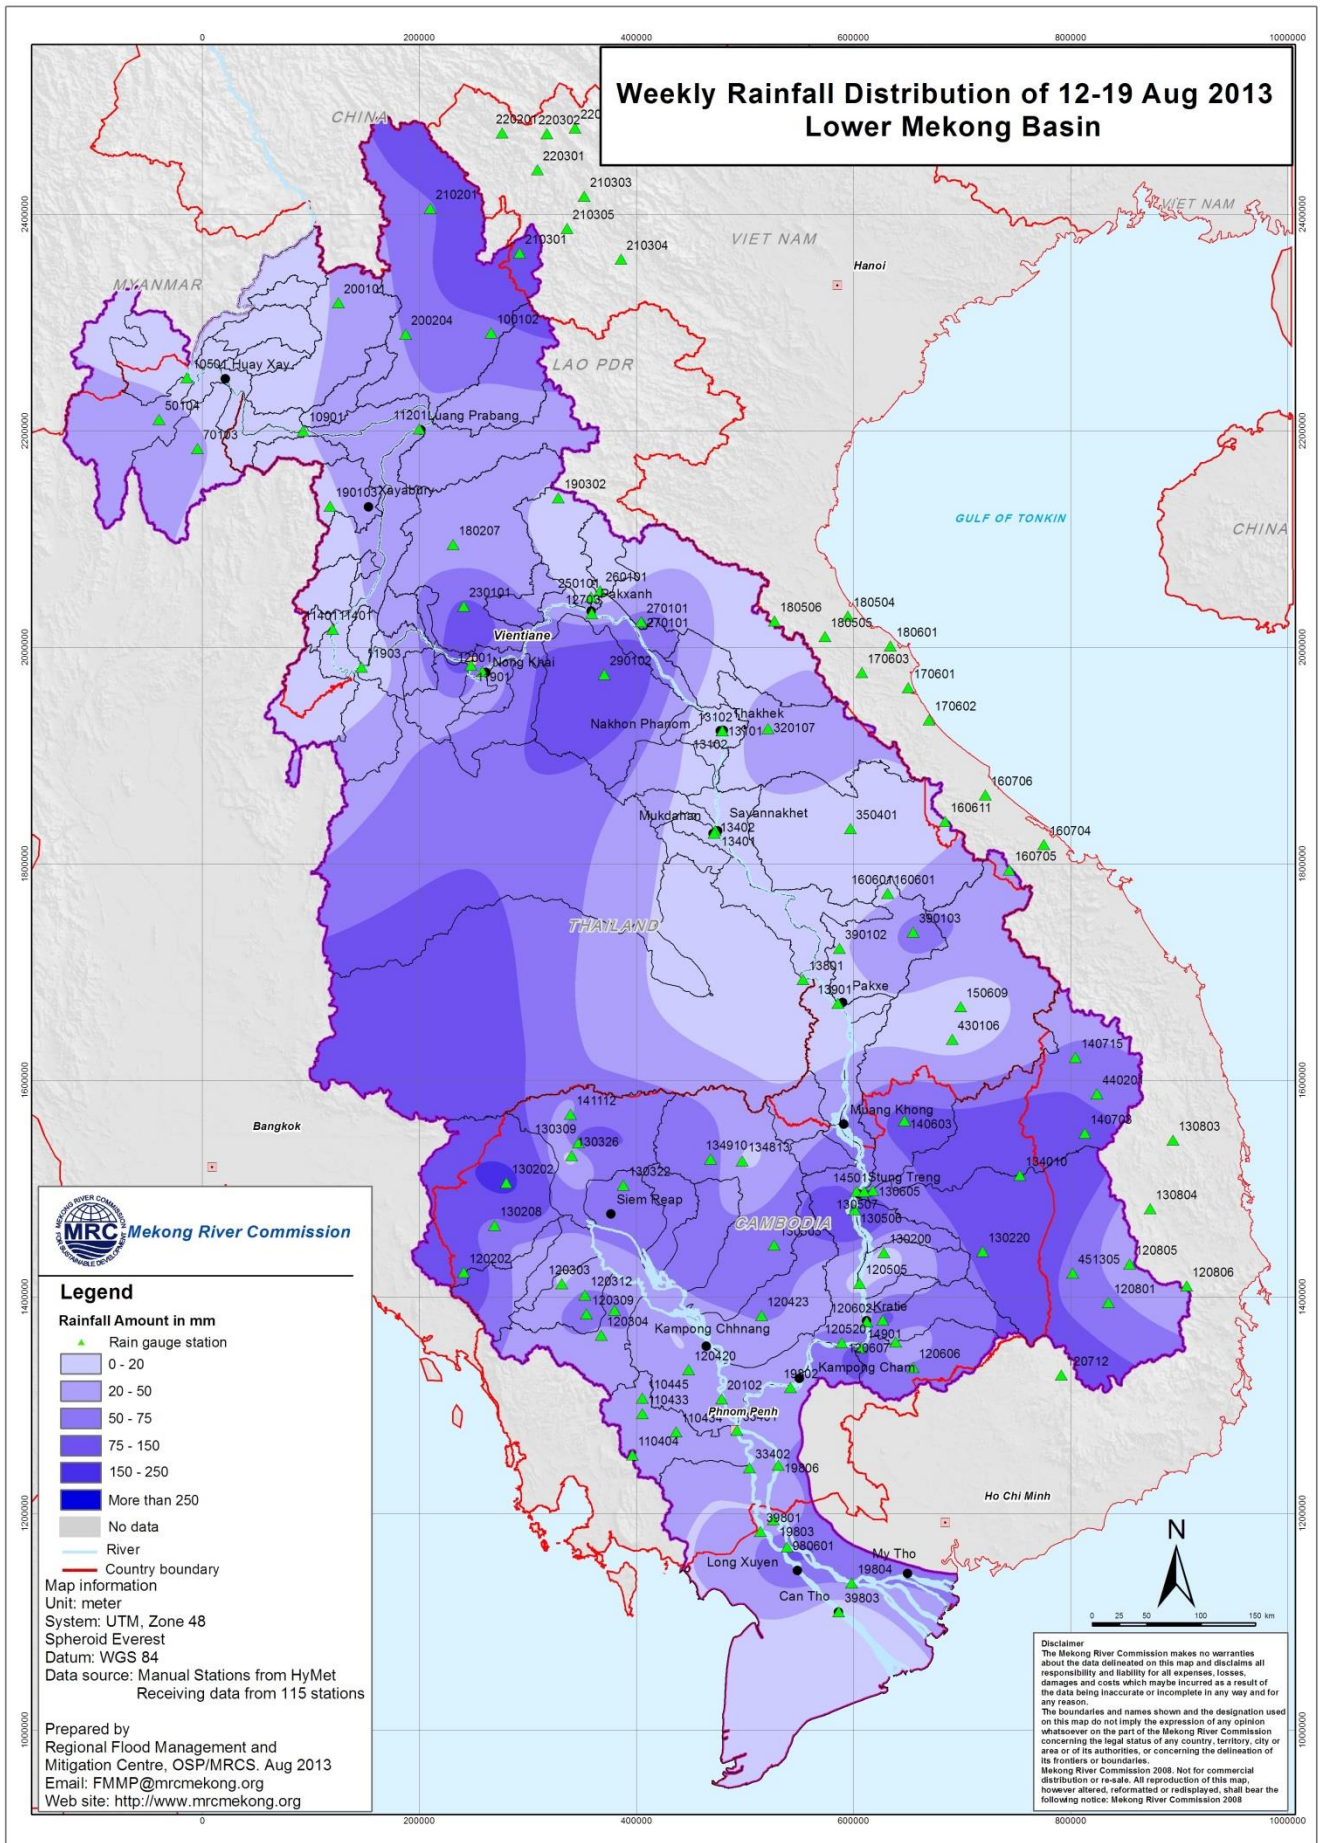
Weekly Rainfall Distribution of 12-19 Aug 2013
Lower Mekong Basin

0 200000 400000 600000 800000 1000000

CHINA
VIET NAM
MYANMAR
LAO PDR
THAILAND
CAMBODIA
GULF OF TONKIN
CHINA
Hanoi
Bangkok
Ho Chi Minh

220201 220302 220301 210303 210305 210301 210304 210201 200101 200204 100102 10501 Huay Xay 50104 70103 10901 11201 Luang Prabang 190103 Xayabury 190302 180207 350101 260101 Pakxanh 12703 230101 270101 270101 Vientiane 11401 11401 11903 12001 Nong Khai 11901 290102 Nakhon Phanom 13102 Thakhek 13101 13102 320107 180506 180504 180505 180601 170603 170601 170602 160706 160611 160704 160705 Mukdahan Sayannakhet 13402 13401 350401 160601 160601 390103 390102 13801 13901 Pakxe 150609 430106 140715 440201 140703 130803 141112 130309 130326 130202 130322 134910 134813 Muang Khong 140603 134010 14501 Stung Treng 130605 Siem Reap 130507 130506 130208 130220 130804 130200 120505 451305 120805 120806 120202 120303 120312 120309 120304 120423 120602 Kratie 120801 14901 Kampong Chhnang 120520 120607 120606 120712 120420 19802 Kampong Cham 110445 110433 20102 Phnom Penh 110434 110404 33402 19806 39801 19803 980601 Long Xuyen My Tho 19804 Can Tho 39803

Mekong River Commission
MRC
Legend
Rainfall Amount in mm
Rain gauge station
0 - 20
20 - 50
50 - 75
75 - 150
150 - 250
More than 250
No data
River
Country boundary
Map information
Unit: meter
System: UTM, Zone 48
Spheroid Everest
Datum: WGS 84
Data source: Manual Stations from HyMet
Receiving data from 115 stations

Prepared by
Regional Flood Management and Mitigation Centre, OSP/MRCS. Aug 2013
Email: FMMP@mrcmekong.org
Web site: http://www.mrcmekong.org

N
0 25 50 100 150 km

Disclaimer
The Mekong River Commission makes no warranties about the data delineated on this map and disclaims all responsibility and liability for all expenses, losses, damages and costs which maybe incurred as a result of the data being inaccurate or incomplete in any way and for any reason.
The boundaries and names shown and the designation used on this map do not imply the expression of any opinion whatsoever on the part of the Mekong River Commission concerning the legal status of any country, territory, city or area or of its authorities, or concerning the delineation of its frontiers or boundaries.
Mekong River Commission 2008. Not for commercial distribution or re-sale. All reproduction of this map, however altered, reformatted or redisplayed, shall bear the following notice: Mekong River Commission 2008

2400000 2200000 2000000 1800000 1600000 1400000 1200000 1000000